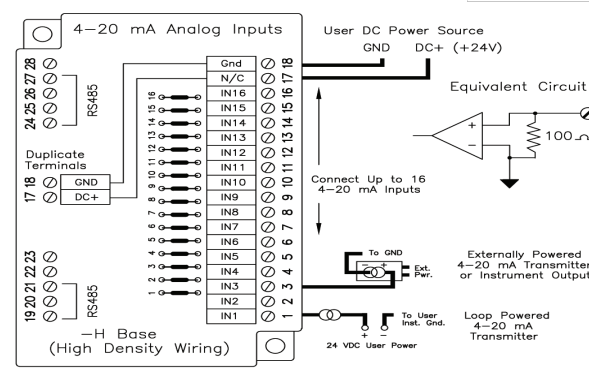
4–20 mA Analog Inputs

User DC Power Source
GND DC+ (+24V)

Equivalent Circuit

28 27 26 25 24
RS485

Gnd 18
N/C 17
IN16 16
IN15 15
IN14 14
IN13 13
IN12 12
IN11 11
IN10 10
IN9 9
IN8 8
IN7 7
IN6 6
IN5 5
IN4 4
IN3 3
IN2 2
IN1 1

16 15 14 13 12 11 10 9 8 7 6 5 4 3 2 1

Duplicate Terminals
18 GND
17 DC+

Connect Up to 16 4–20 mA Inputs

100

23 22 21 20 19
RS485

To GND
Ext. Pwr.
Externally Powered 4–20 mA Transmitter or Instrument Output

To User Inst. Gnd.
Loop Powered 4–20 mA Transmitter

24 VDC User Power

–H Base
(High Density Wiring)